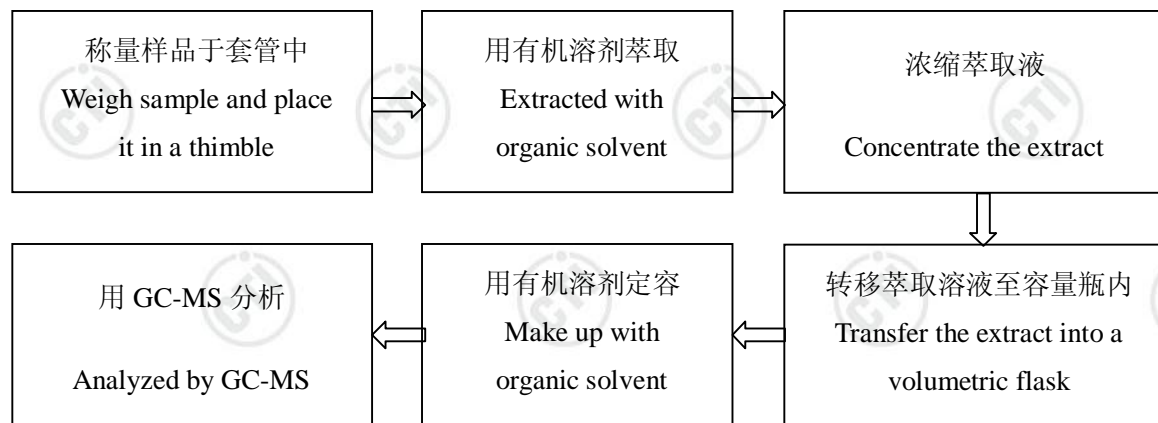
称量样品于套管中
Weigh sample and place it in a thimble

用有机溶剂萃取
Extracted with organic solvent

浓缩萃取液
Concentrate the extract

转移萃取溶液至容量瓶内
Transfer the extract into a volumetric flask

用有机溶剂定容
Make up with organic solvent

用 GC-MS 分析
Analyzed by GC-MS